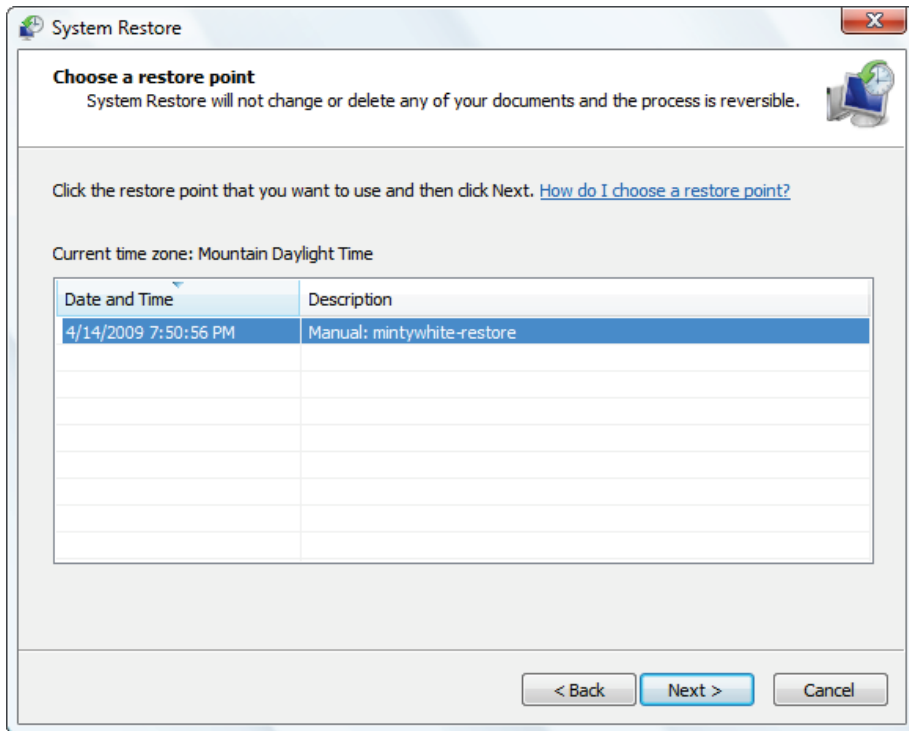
System Restore

**Choose a restore point**
System Restore will not change or delete any of your documents and the process is reversible.

Click the restore point that you want to use and then click Next. How do I choose a restore point?

Current time zone: Mountain Daylight Time

| Date and Time | Description |
|---|---|
| 4/14/2009 7:50:56 PM | Manual: mintywhite-restore |

< Back   Next >   Cancel